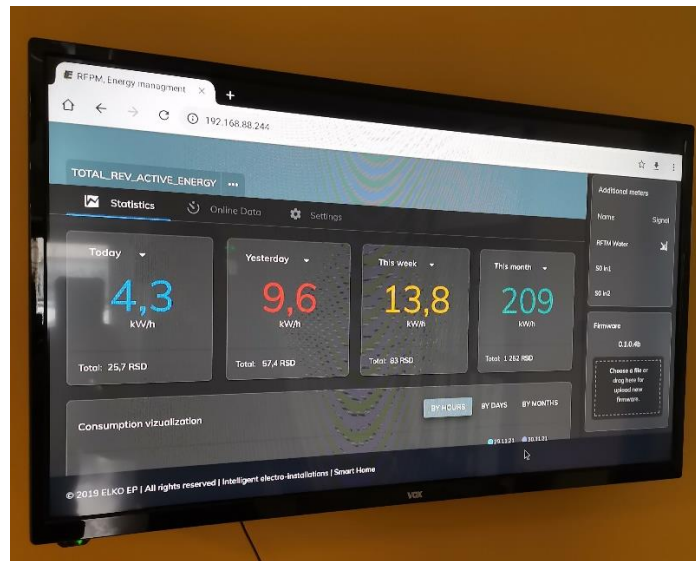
RFPM, Energy managment ×
+
192.168.88.244

TOTAL_REV_ACTIVE_ENERGY ...

Statistics
Online Data
Settings

Today
4,3
kW/h
Total: 25,7 RSD

Yesterday
9,6
kW/h
Total: 57,4 RSD

This week
13,8
kW/h
Total: 83 RSD

This month
209
kW/h
Total: 1 262 RSD

Additional meters
Name
Signal
RFTM Water
S0 in1
S0 in2

Firmware
0.1.0.4b
Choose a file or drag here for upload new firmware.

Consumption vizualization
BY HOURS
BY DAYS
BY MONTHS
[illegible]
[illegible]

© 2019 ELKO EP | All rights reserved | Intelligent electro-installations | Smart Home

VOX